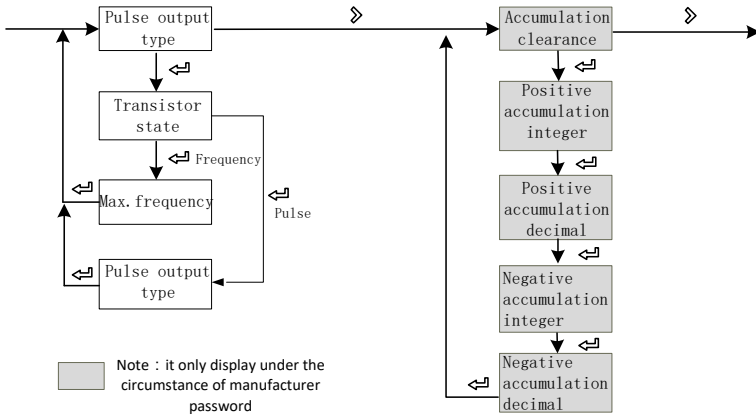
Pulse output type

Transistor state

Frequency

Max.frequency

Pulse

Pulse output type

Accumulation clearance

Positive accumulation integer

Positive accumulation decimal

Negative accumulation integer

Negative accumulation decimal

Note：it only display under the circumstance of manufacturer password